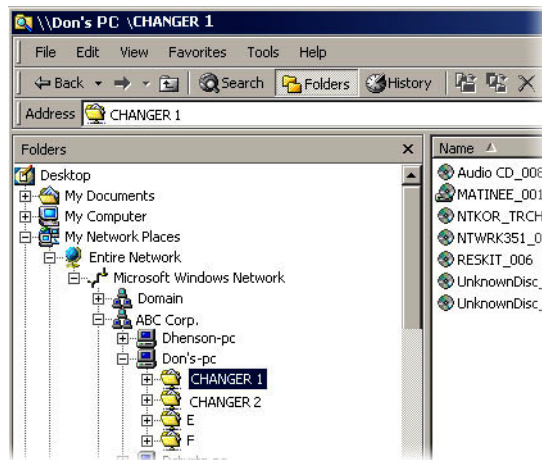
\\Don's PC \CHANGER 1

File Edit View Favorites Tools Help

Back Search Folders History

Address CHANGER 1

Folders ×

Desktop
My Documents
My Computer
My Network Places
Entire Network
Microsoft Windows Network
Domain
ABC Corp.
Dhenson-pc
Don's-pc
CHANGER 1
CHANGER 2
E
F

Name
Audio CD_008
MATINEE_001
NTKOR_TRCH
NTWRK351_0
RESKIT_006
UnknownDisc_
UnknownDisc_